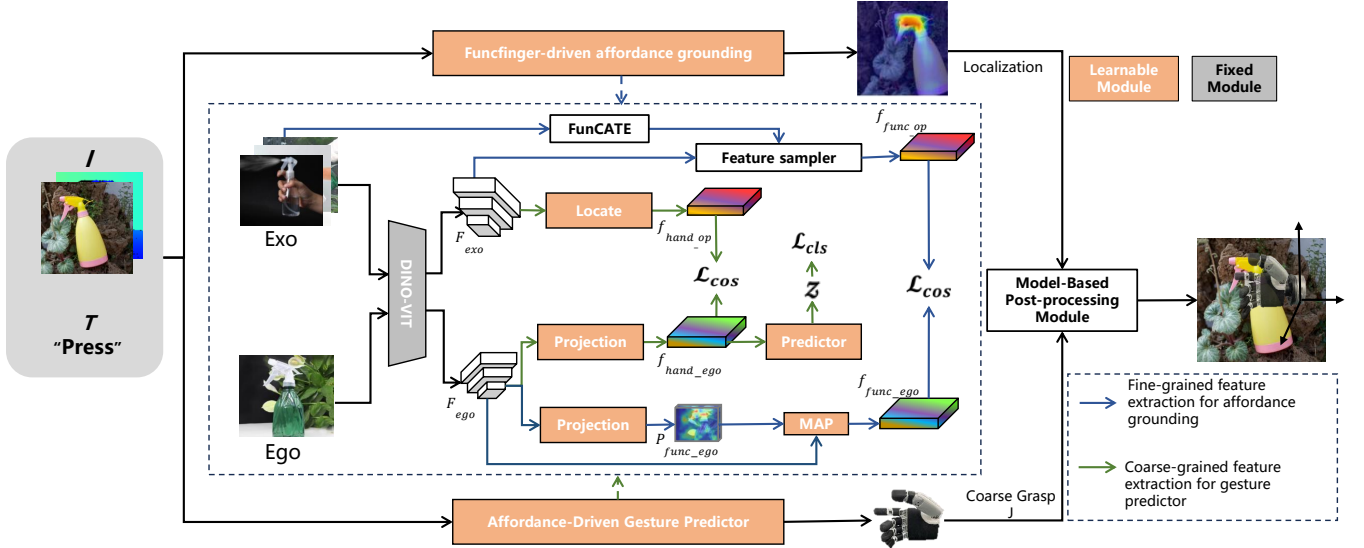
Funcfinger-driven affordance grounding

Localization

Learnable Module

Fixed Module

$I$

$T$
"Press"

FunCATE

Feature sampler

$f_{func\_op}$

Exo

Locate

$F_{exo}$

$f_{hand\_op}$

$\mathcal{L}_{cls}$

$\mathcal{L}_{cos}$

$z$

$\mathcal{L}_{cos}$

DINO-ViT

Model-Based Post-processing Module

Projection

Predictor

$f_{hand\_ego}$

$F_{ego}$

Ego

Projection

$P_{func\_ego}$

MAP

$f_{func\_ego}$

Fine-grained feature extraction for affordance grounding

Coarse-grained feature extraction for gesture predictor

Affordance-Driven Gesture Predictor

Coarse Grasp
J